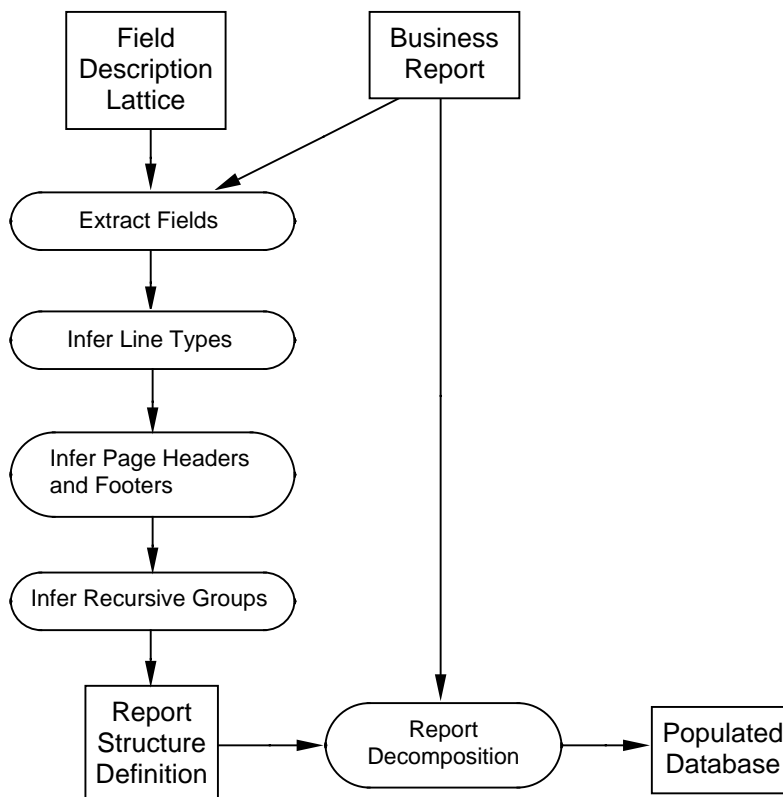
Field Description Lattice

Business Report

Extract Fields

Infer Line Types

Infer Page Headers and Footers

Infer Recursive Groups

Report Structure Definition

Report Decomposition

Populated Database